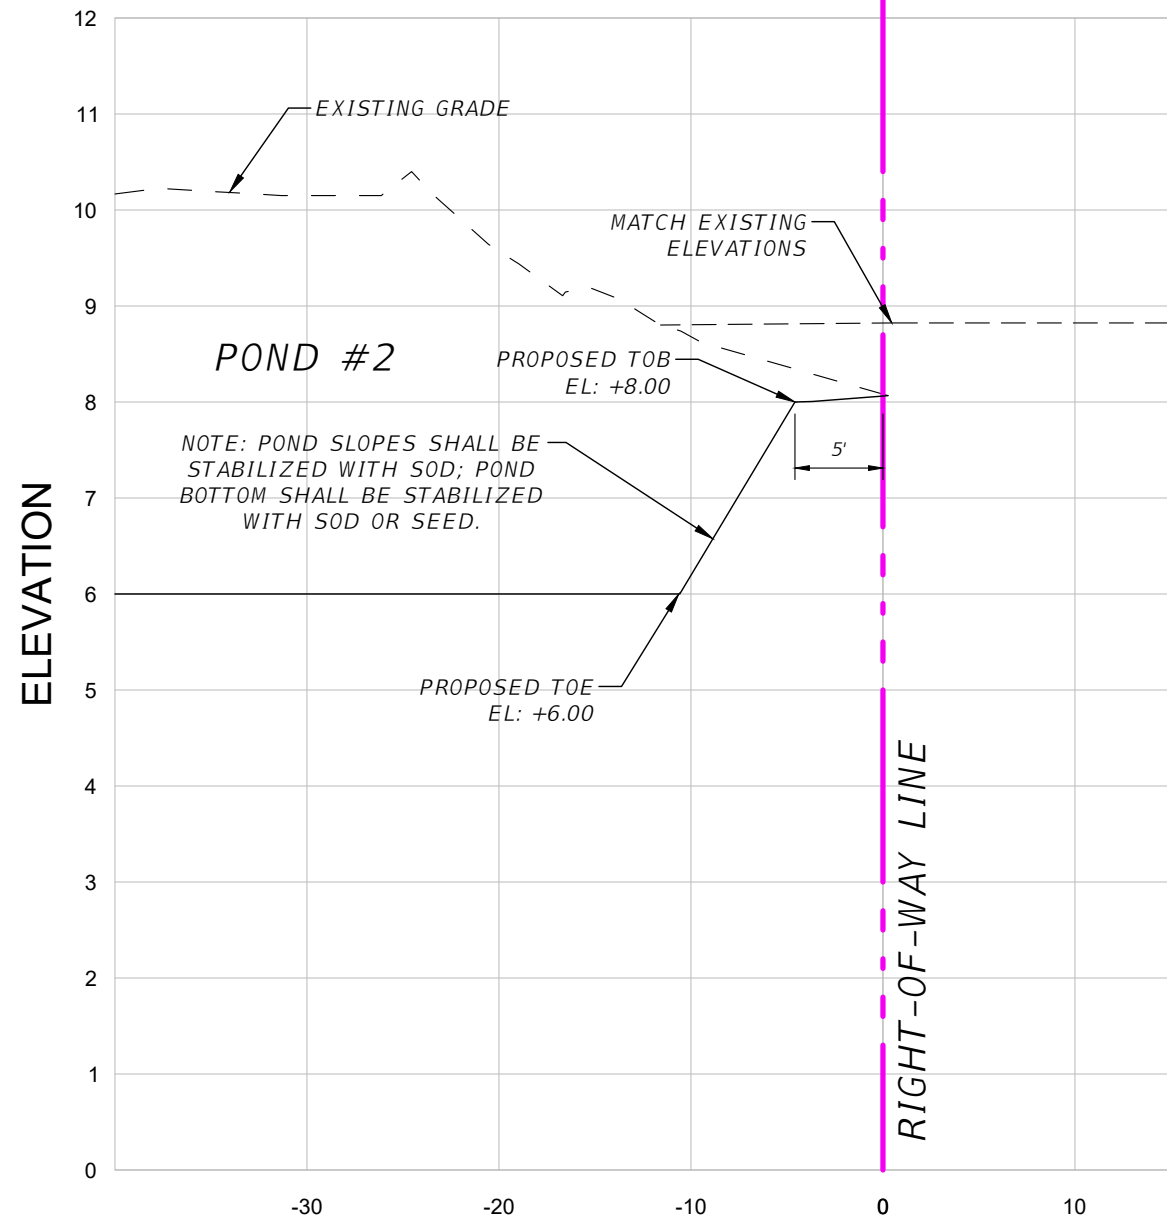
12
11
10
9
8
7
6
5
4
3
2
1
0

ELEVATION

EXISTING GRADE

MATCH EXISTING ELEVATIONS

POND #2

PROPOSED TOB EL: +8.00

5'

NOTE: POND SLOPES SHALL BE STABILIZED WITH SOD; POND BOTTOM SHALL BE STABILIZED WITH SOD OR SEED.

PROPOSED TOE EL: +6.00

RIGHT-OF-WAY LINE

-30
-20
-10
0
10